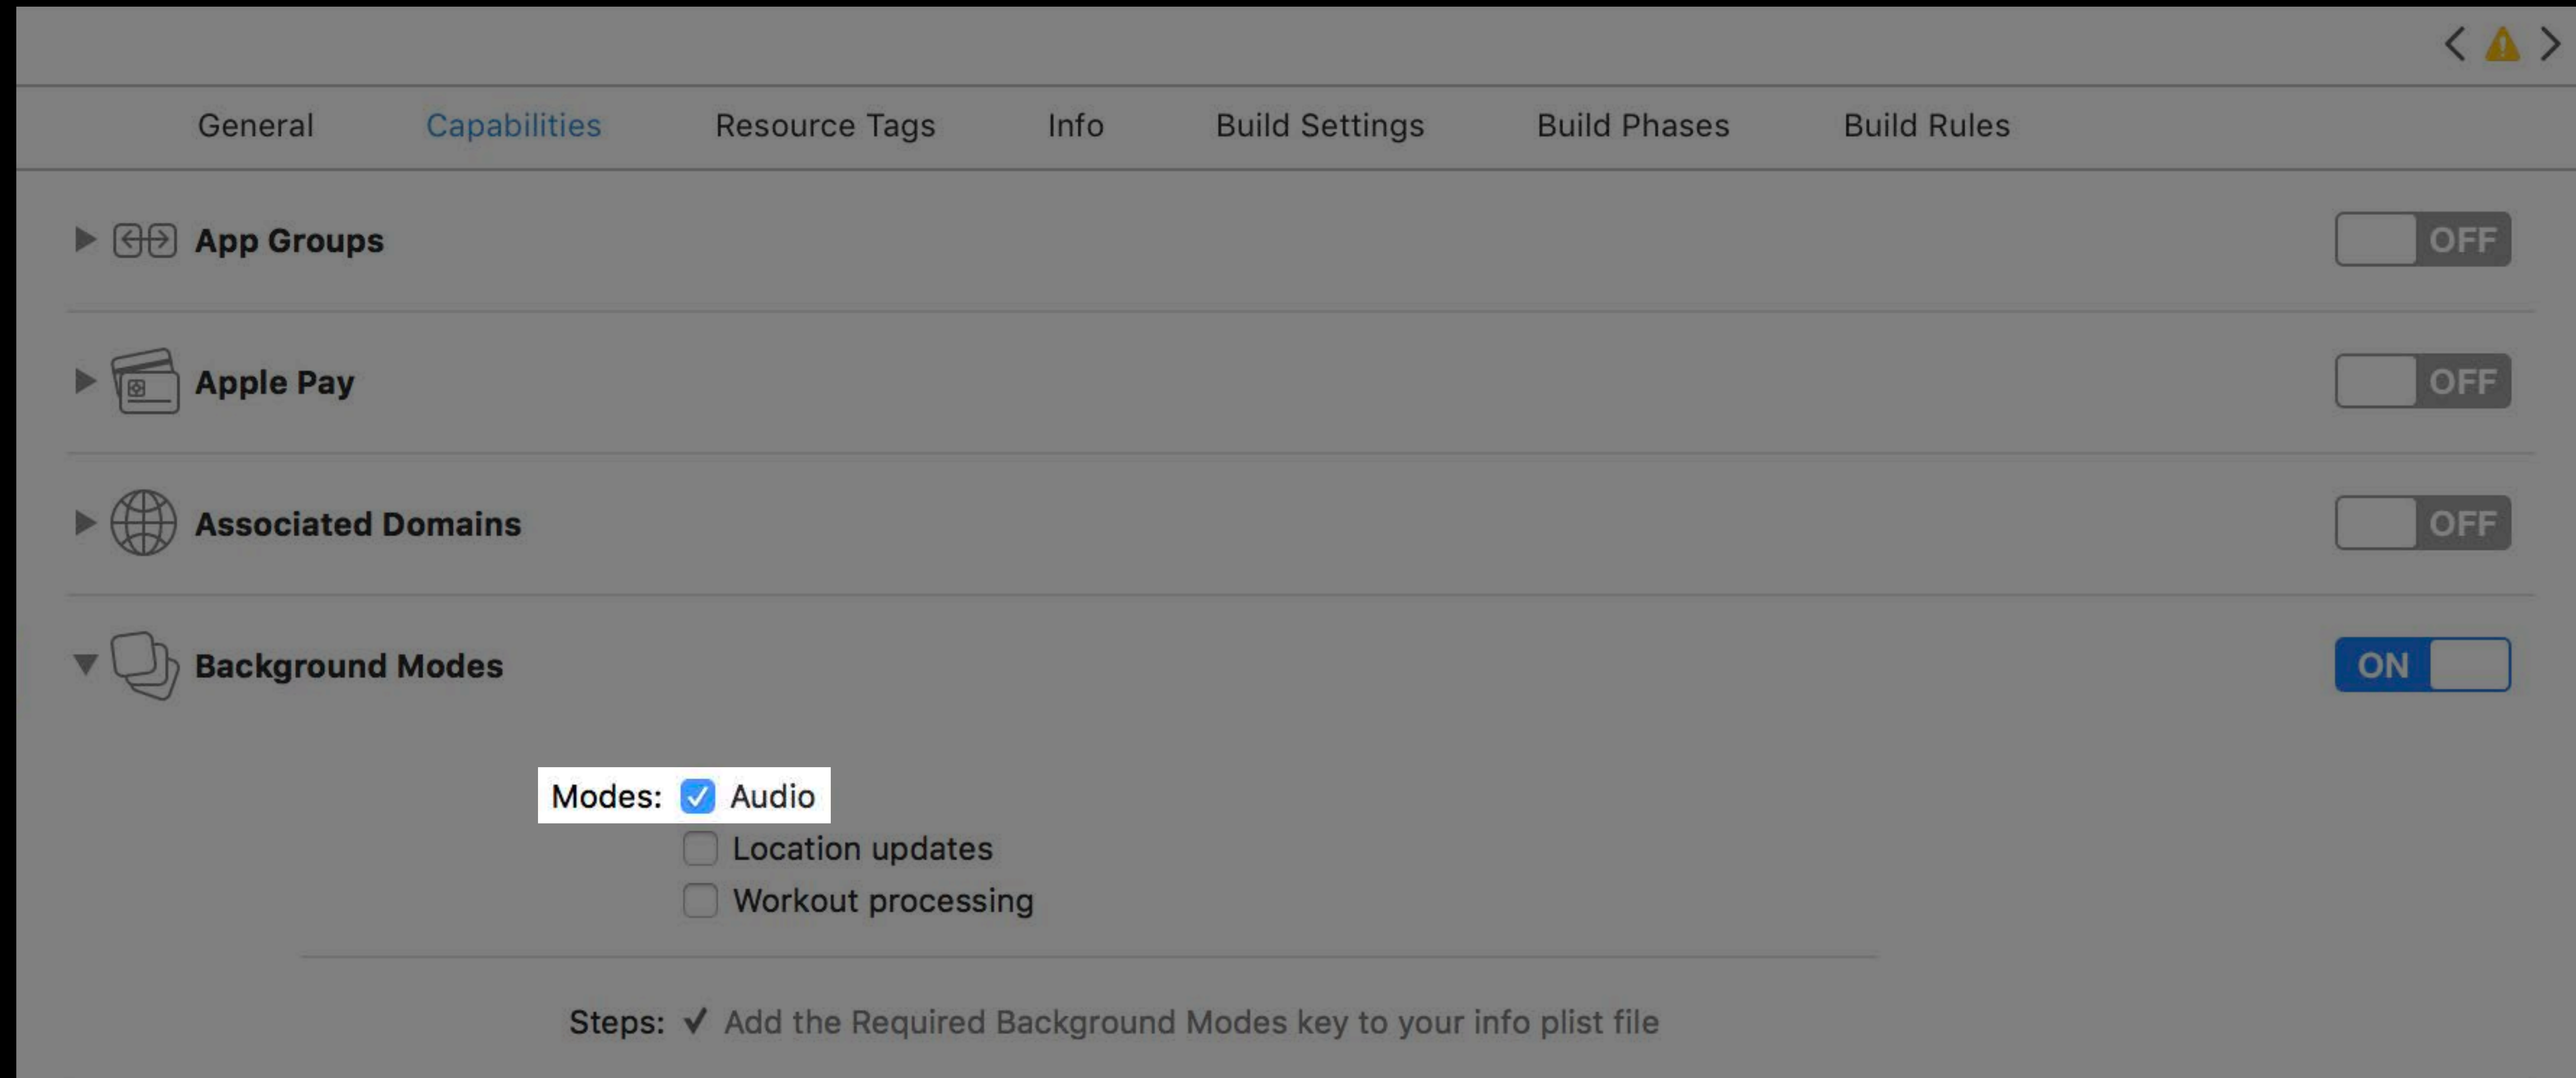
General Capabilities Resource Tags Info Build Settings Build Phases Build Rules

App Groups OFF

Apple Pay OFF

Associated Domains OFF

Background Modes ON

Modes: Audio
Location updates
Workout processing

Steps: ✓ Add the Required Background Modes key to your info plist file